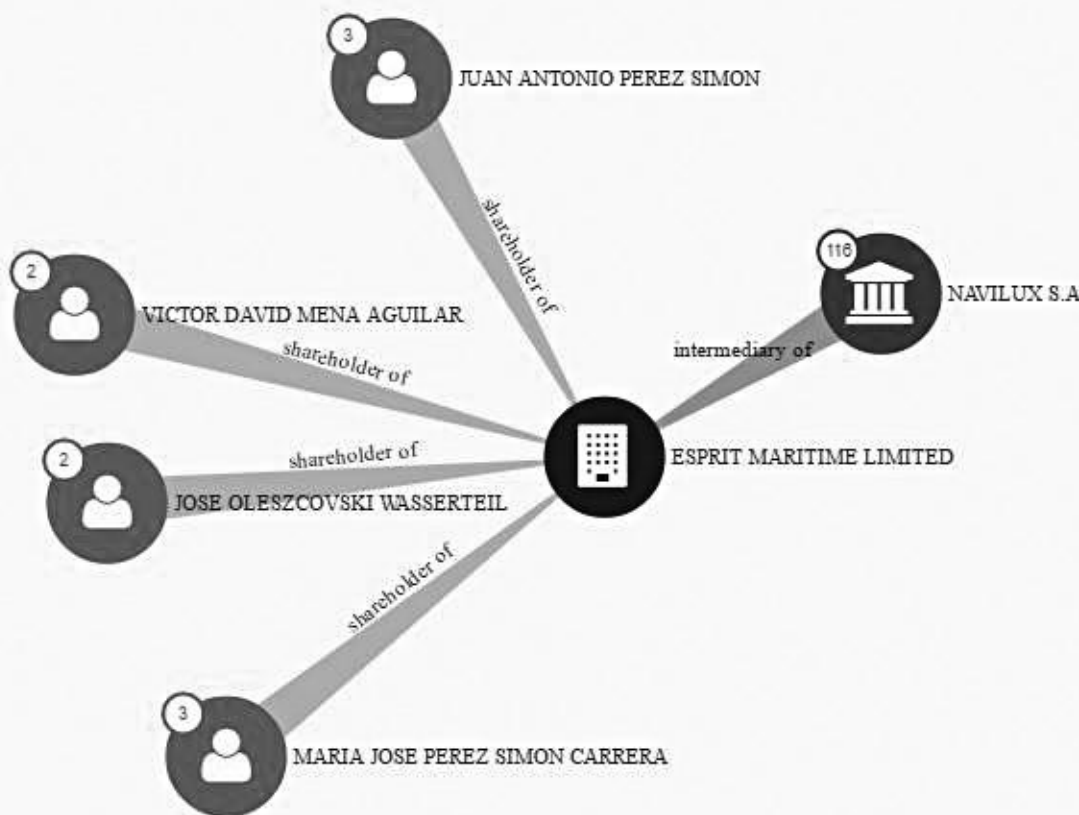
3
JUAN ANTONIO PEREZ SIMON

shareholder of

116
NAVILUX S.A

2
VICTOR DAVID MENA AGUILAR

shareholder of

intermediary of

shareholder of

2
ESPRIT MARITIME LIMITED

JOSE OLESZCOVSKI WASSERTEIL

shareholder of

3
MARIA JOSE PEREZ SIMON CARRERA